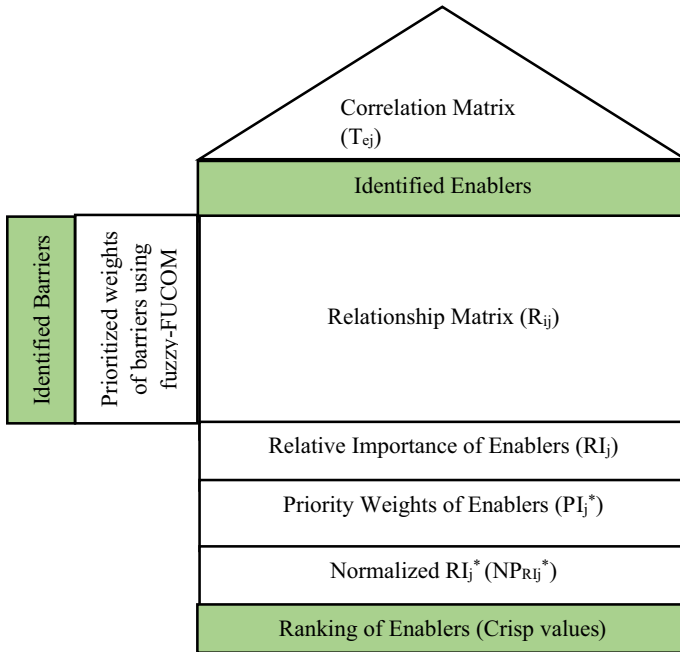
Correlation Matrix
$(T_{ej})$

Identified Enablers

Identified Barriers

Prioritized weights of barriers using fuzzy-FUCOM

Relationship Matrix $(R_{ij})$

Relative Importance of Enablers $(RI_j)$

Priority Weights of Enablers $(PI_j^*)$

Normalized $RI_j^*$ $(NP_{RIj}^*)$

Ranking of Enablers (Crisp values)